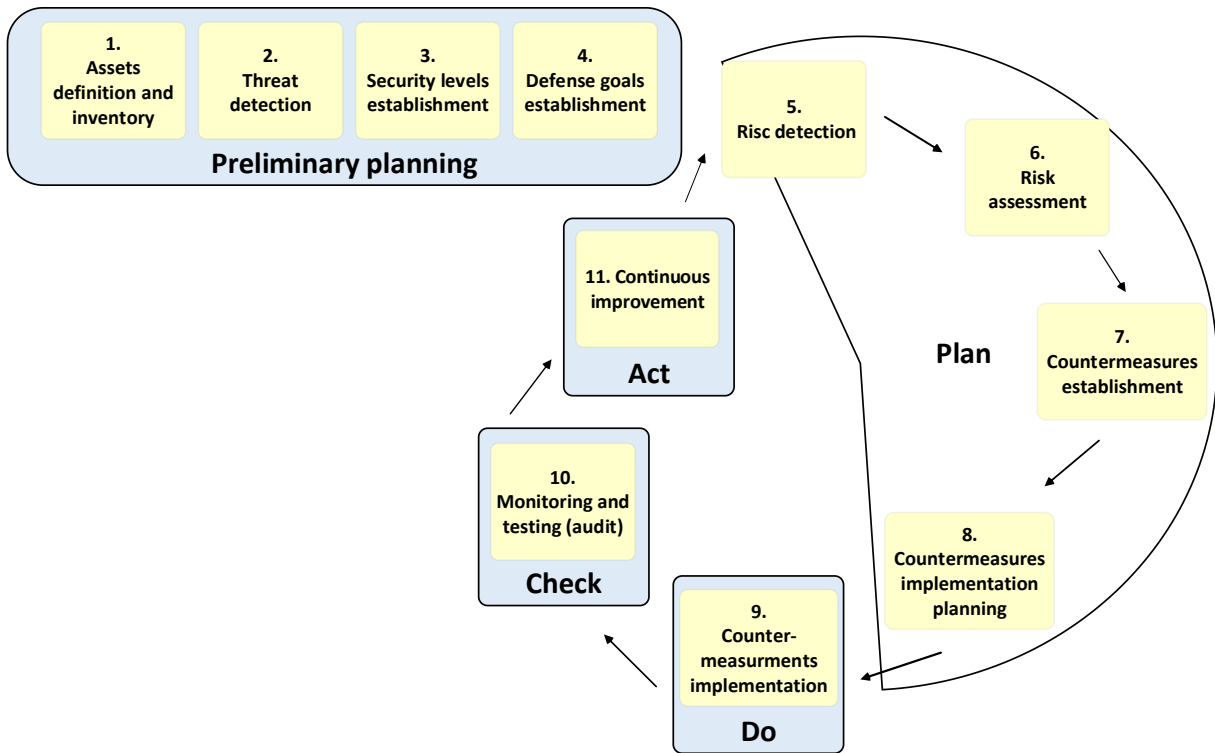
1. Assets definition and inventory

2. Threat detection

3. Security levels establishment

4. Defense goals establishment

Preliminary planning

5. Risc detection

6. Risk assessment

Plan

7. Countermeasures establishment

8. Countermeasures implementation planning

9. Counter-measurments implementation

Do

10. Monitoring and testing (audit)

Check

11. Continuous improvement

Act